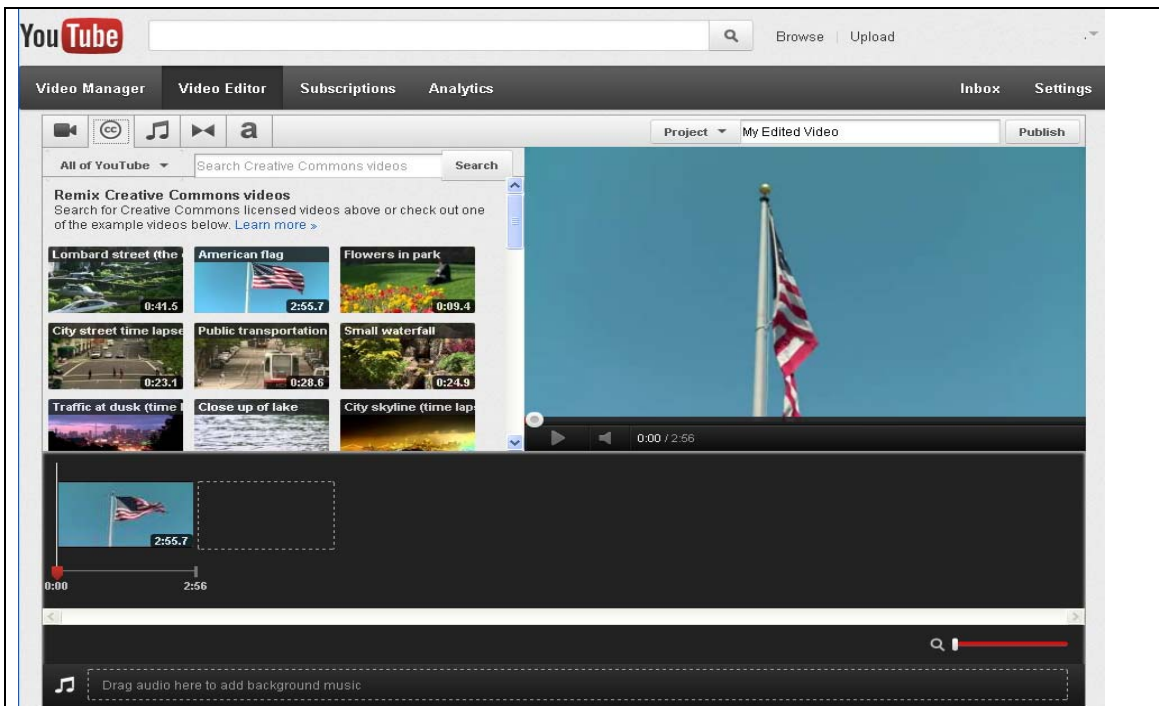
You Tube

Browse | Upload

Video Manager | Video Editor | Subscriptions | Analytics | Inbox | Settings

a

Project ▾ | My Edited Video | Publish

All of YouTube ▾ | Search Creative Commons videos | Search

Remix Creative Commons videos
Search for Creative Commons licensed videos above or check out one of the example videos below. Learn more »

Lombard street (the
0:41.5

American flag
2:55.7

Flowers in park
0:09.4

City street time lapse
0:23.1

Public transportation
0:28.6

Small waterfall
0:24.9

Traffic at dusk (time l

Close up of lake

City skyline (time lap

0:00 / 2:56

2:55.7

0:00

2:56

Drag audio here to add background music